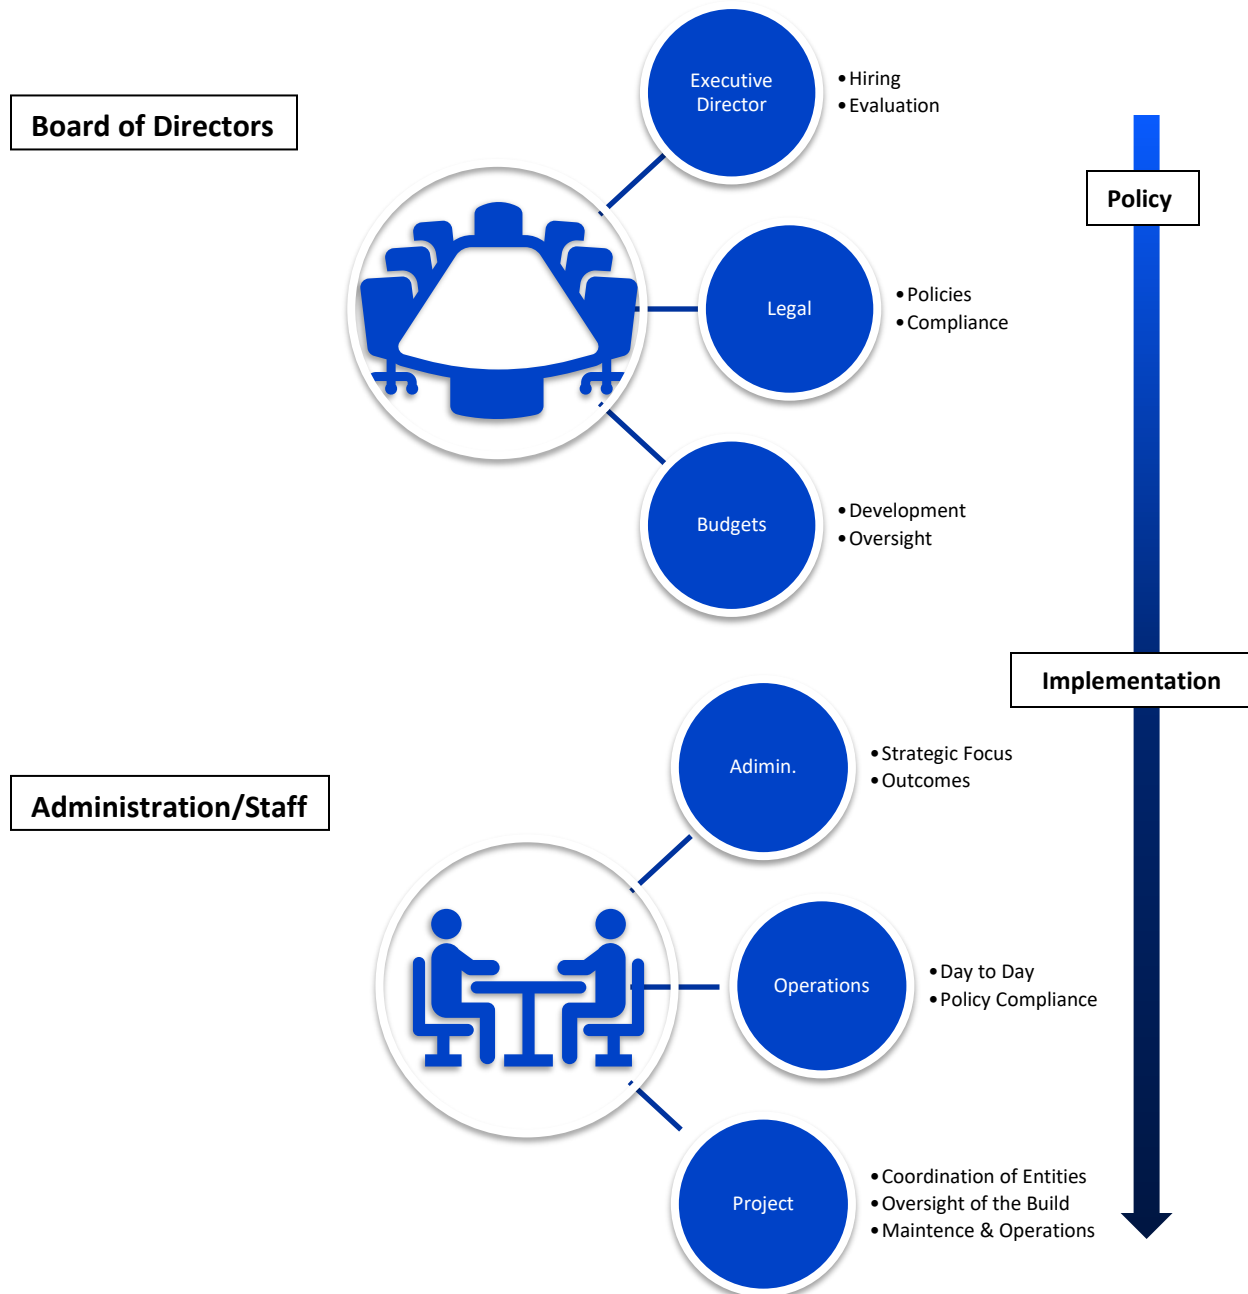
Board of Directors

Executive Director
• Hiring
• Evaluation

Policy

Legal
• Policies
• Compliance

Budgets
• Development
• Oversight

Implementation

Administration/Staff

Adimin.
• Strategic Focus
• Outcomes

Operations
• Day to Day
• Policy Compliance

Project
• Coordination of Entities
• Oversight of the Build
• Maintence & Operations